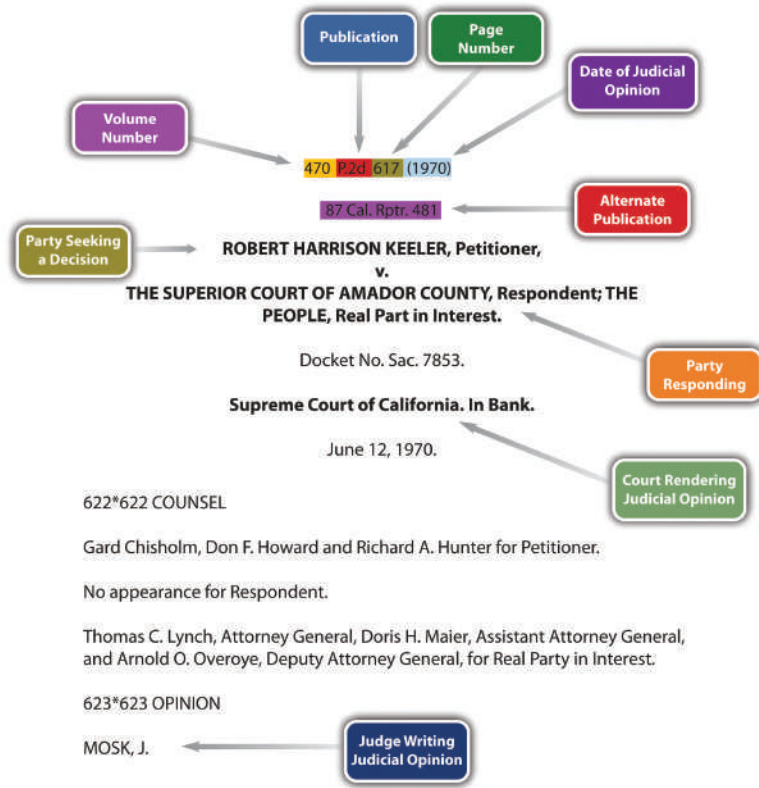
Publication

Page Number

Date of Judicial Opinion

Volume Number

470 P.2d 617 (1970)

87 Cal. Rptr. 481

Alternate Publication

Party Seeking a Decision

ROBERT HARRISON KEELER, Petitioner,
v.
THE SUPERIOR COURT OF AMADOR COUNTY, Respondent; THE PEOPLE, Real Part in Interest.

Party Responding

Docket No. Sac. 7853.

Supreme Court of California. In Bank.

June 12, 1970.

Court Rendering Judicial Opinion

622*622 COUNSEL

Gard Chisholm, Don F. Howard and Richard A. Hunter for Petitioner.

No appearance for Respondent.

Thomas C. Lynch, Attorney General, Doris H. Maier, Assistant Attorney General, and Arnold O. Overoye, Deputy Attorney General, for Real Party in Interest.

623*623 OPINION

MOSK, J.

Judge Writing Judicial Opinion